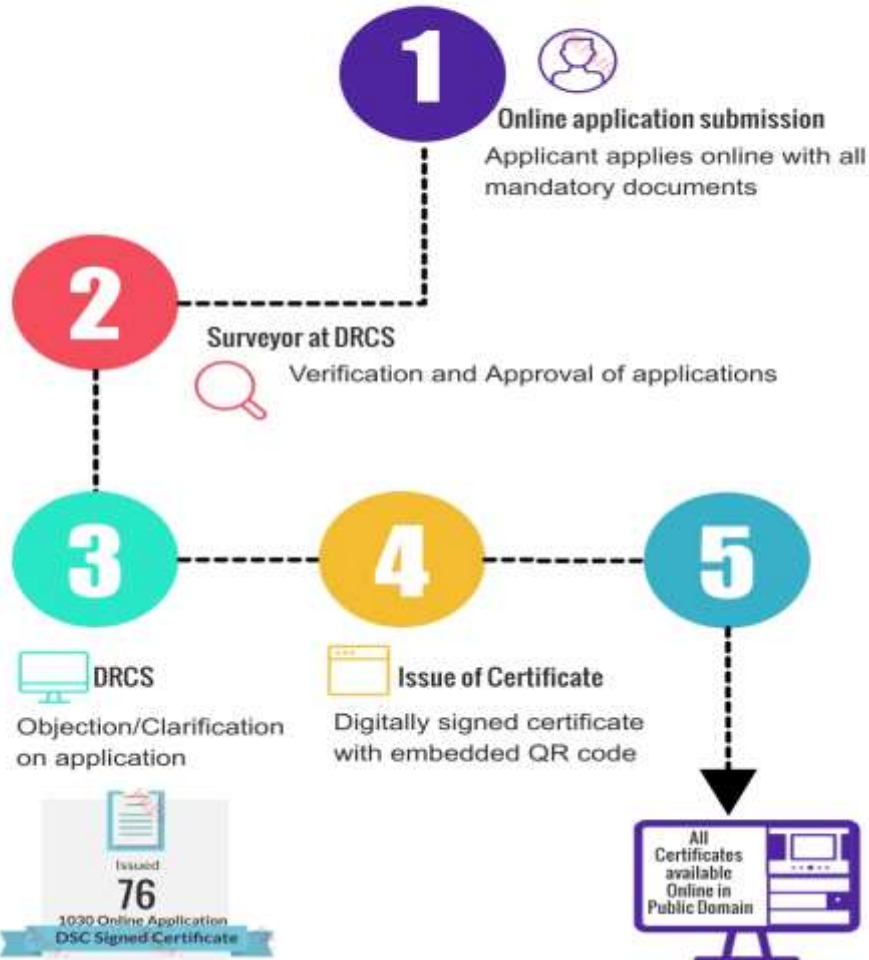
1

Online application submission

Applicant applies online with all mandatory documents

2

Surveyor at DRCS

Verification and Approval of applications

3

4

5

DRCS

Objection/Clarification on application

Issue of Certificate

Digitally signed certificate with embedded QR code

Issued

76

1030 Online Application

DSC Signed Certificate

All Certificates available Online in Public Domain